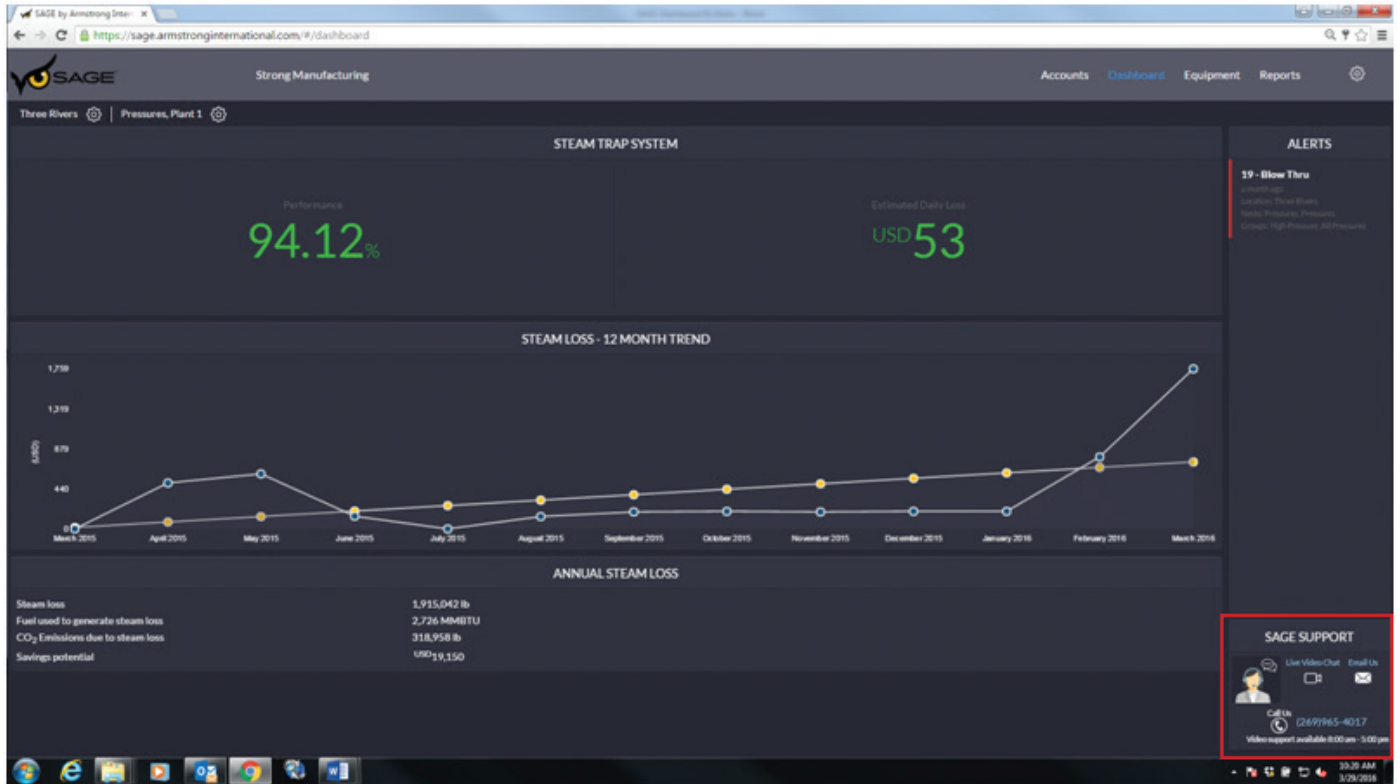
SAGE by Armstrong Inter ×

https://sage.armstronginternational.com/#/dashboard

SAGE

Strong Manufacturing

Accounts Dashboard Equipment Reports

Three Rivers | Pressures, Plant 1

STEAM TRAP SYSTEM

Performance

94.12%

Estimated Daily Loss

USD53

ALERTS

19 - Blow Thru

a month ago

Location: Three Rivers

Node: Pressures, Pressures

Groups: High Pressure, All Pressures

STEAM LOSS - 12 MONTH TREND

1,759

1,319

879

440

0

(USD)

March 2015 April 2015 May 2015 June 2015 July 2015 August 2015 September 2015 October 2015 November 2015 December 2015 January 2016 February 2016 March 2016

ANNUAL STEAM LOSS

| | |
|---|---|
| Steam loss | 1,915,042 lb |
| Fuel used to generate steam loss | 2,726 MMBTU |
| $CO_2$ Emissions due to steam loss | 318,958 lb |
| Savings potential | USD19,150 |

SAGE SUPPORT

Live Video Chat Email Us

Call Us

(269)965-4017

Video support available 8:00 am - 5:00 pm

10:20 AM
3/29/2016